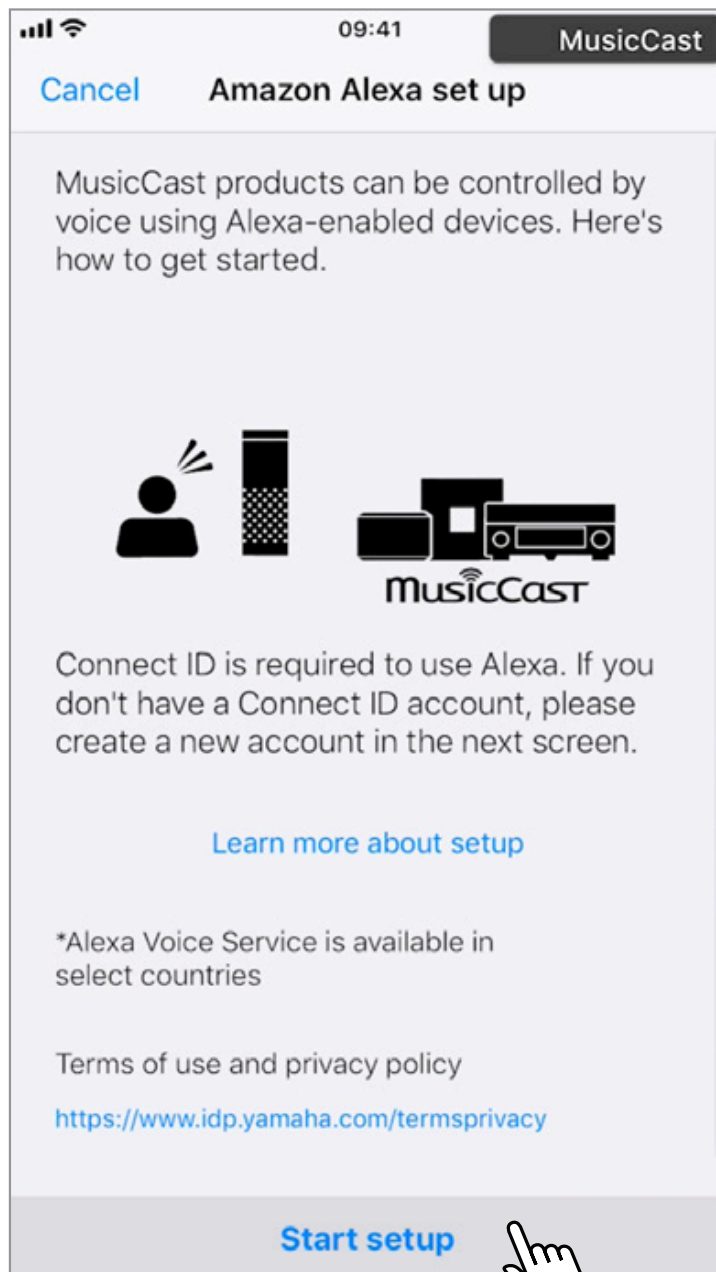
09:41

MusicCast

Cancel

Amazon Alexa set up

MusicCast products can be controlled by voice using Alexa-enabled devices. Here's how to get started.

MusicCast

Connect ID is required to use Alexa. If you don't have a Connect ID account, please create a new account in the next screen.

Learn more about setup

*Alexa Voice Service is available in select countries

Terms of use and privacy policy

https://www.idp.yamaha.com/termsprivacy

Start setup